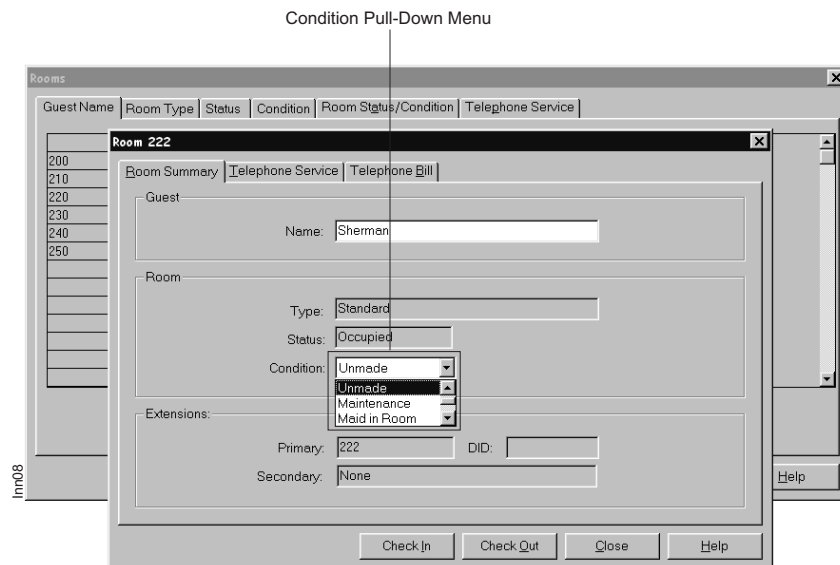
Condition Pull-Down Menu

Rooms

Guest Name | Room Type | Status | Condition | Room Status/Condition | Telephone Service

200
210
220
230
240
250

Room 222

Room Summary | Telephone Service | Telephone Bill

Guest

Name: Sherman

Room

Type: Standard

Status: Occupied

Condition: Unmade

Unmade
Maintenance
Maid in Room

Extensions:

Primary: 222 DID:

Secondary: None

Help

Check In | Check Out | Close | Help

Inn08